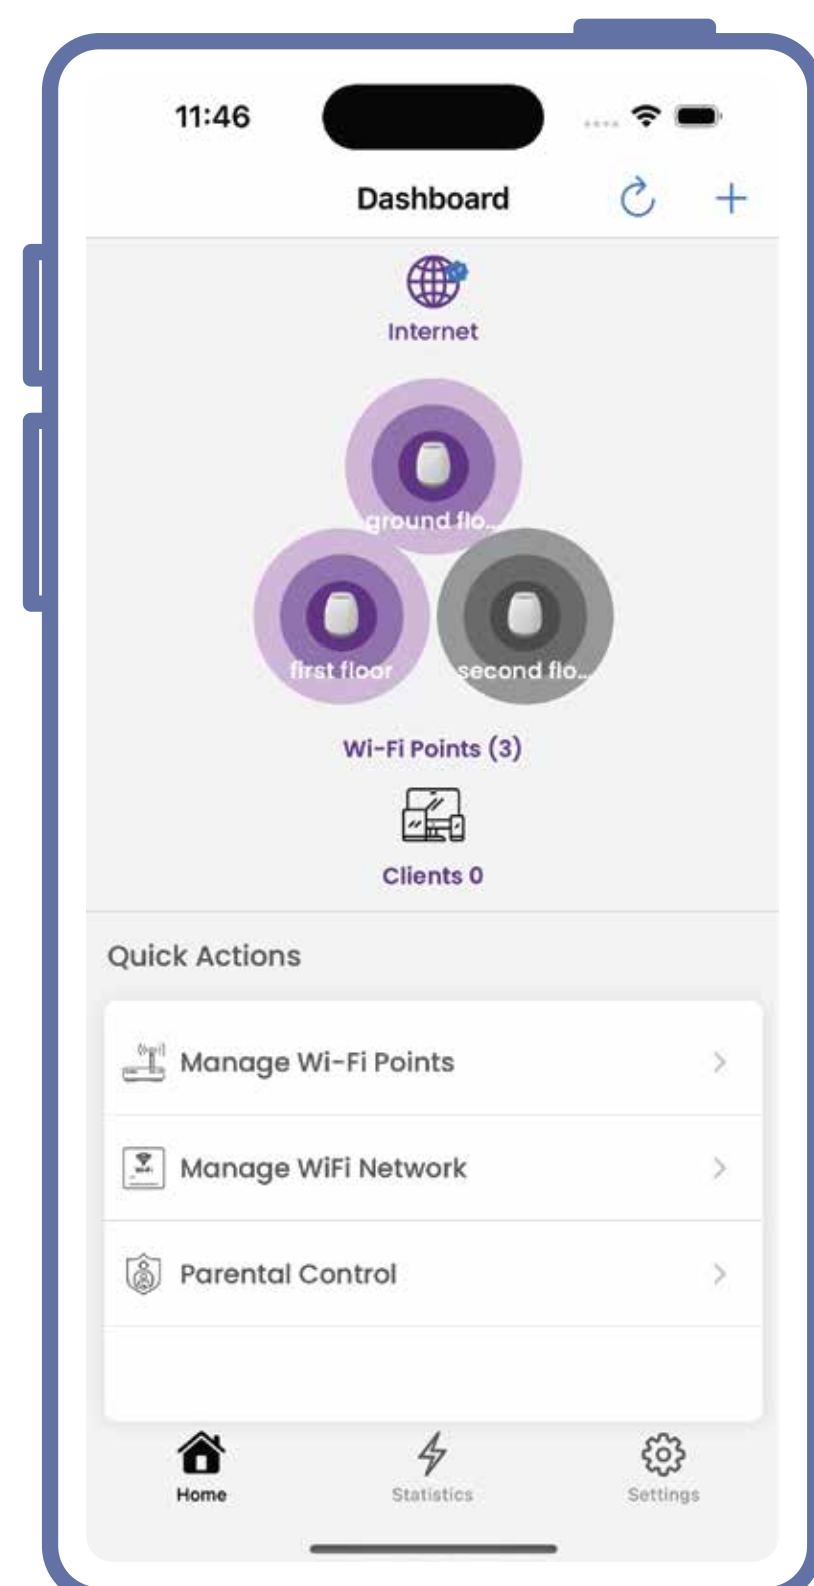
11:46

Dashboard

Internet

ground flo...

first floor

second flo...

Wi-Fi Points (3)

Clients 0

Quick Actions

Manage Wi-Fi Points

Manage WiFi Network

Parental Control

Home

Statistics

Settings